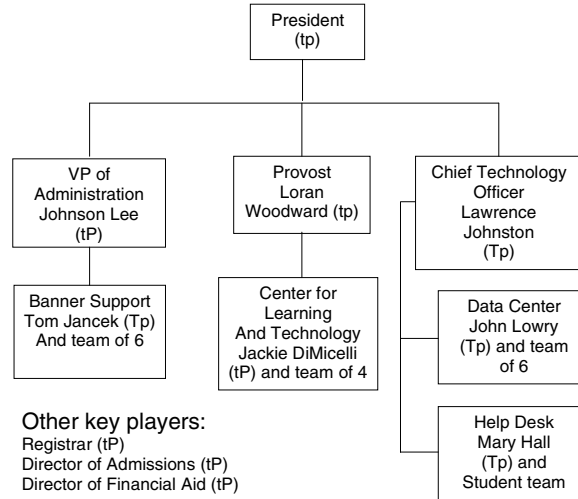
President
(tp)

VP of
Administration
Johnson Lee
(tP)

Provost
Loran
Woodward (tp)

Chief Technology
Officer
Lawrence
Johnston
(Tp)

Banner Support
Tom Jancek (Tp)
And team of 6

Center for
Learning
And Technology
Jackie DiMicelli
(tP) and team of 4

Data Center
John Lowry
(Tp) and team
of 6

Help Desk
Mary Hall
(Tp) and
Student team

Other key players:
Registrar (tP)
Director of Admissions (tP)
Director of Financial Aid (tP)